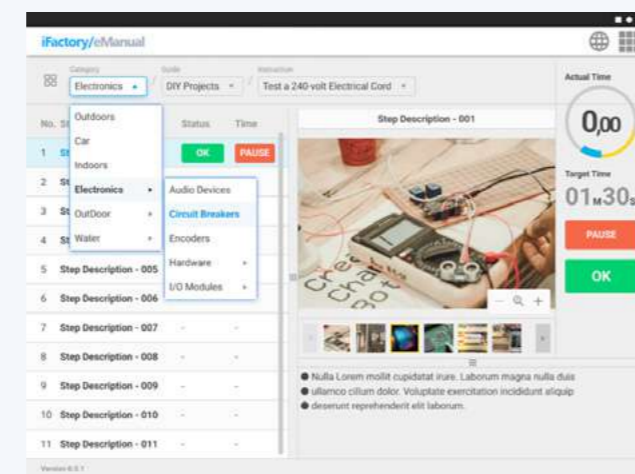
iFactory/eManual

Category
Electronics
Guide
DIY Projects
Instruction
Test a 240-volt Electrical Cord

No. St
Status
Time

Outdoors
Car
Indoors
Electronics
OutDoor
Water

Audio Devices
Circuit Breakers
Encoders
Hardware
I/O Modules

1 St
OK
PAUSE
2 St
3 St
4 St
5 Step Description - 005
6 Step Description - 006
7 Step Description - 007 - -
8 Step Description - 008 - -
9 Step Description - 009 - -
10 Step Description - 010 - -
11 Step Description - 011 - -

Step Description - 001

Actual Time
0,00
Target Time
01M30S
PAUSE
OK

● Nulla Lorem mollit cupidatat irure. Laborum magna nulla duis
● ullamco cillum dolor. Voluptate exercitation incididunt aliquip
● deserunt reprehenderit elit laborum.

Version 6.0.1